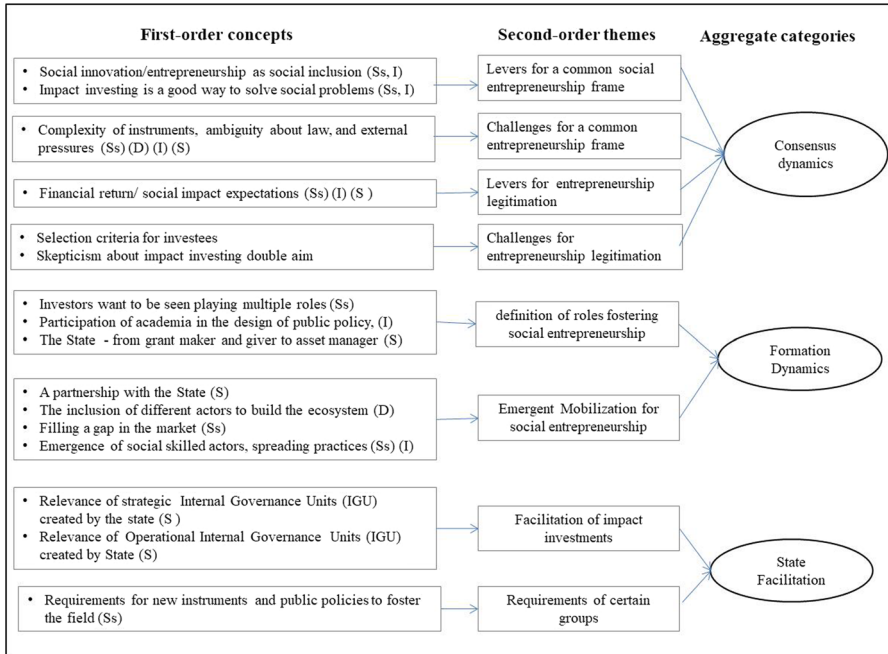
First-order concepts

Second-order themes

Aggregate categories

• Social innovation/entrepreneurship as social inclusion (Ss, I)
• Impact investing is a good way to solve social problems (Ss, I)

Levers for a common social entrepreneurship frame

• Complexity of instruments, ambiguity about law, and external pressures (Ss) (D) (I) (S)

Challenges for a common entrepreneurship frame

• Financial return/ social impact expectations (Ss) (I) (S )

Levers for entrepreneurship legitimation

• Selection criteria for investees
• Skepticism about impact investing double aim

Challenges for entrepreneurship legitimation

Consensus dynamics

• Investors want to be seen playing multiple roles (Ss)
• Participation of academia in the design of public policy, (I)
• The State - from grant maker and giver to asset manager (S)

definition of roles fostering social entrepreneurship

• A partnership with the State (S)
• The inclusion of different actors to build the ecosystem (D)
• Filling a gap in the market (Ss)
• Emergence of social skilled actors, spreading practices (Ss) (I)

Emergent Mobilization for social entrepreneurship

Formation Dynamics

• Relevance of strategic Internal Governance Units (IGU) created by the state (S )
• Relevance of Operational Internal Governance Units (IGU) created by State (S)

Facilitation of impact investments

• Requirements for new instruments and public policies to foster the field (Ss)

Requirements of certain groups

State Facilitation